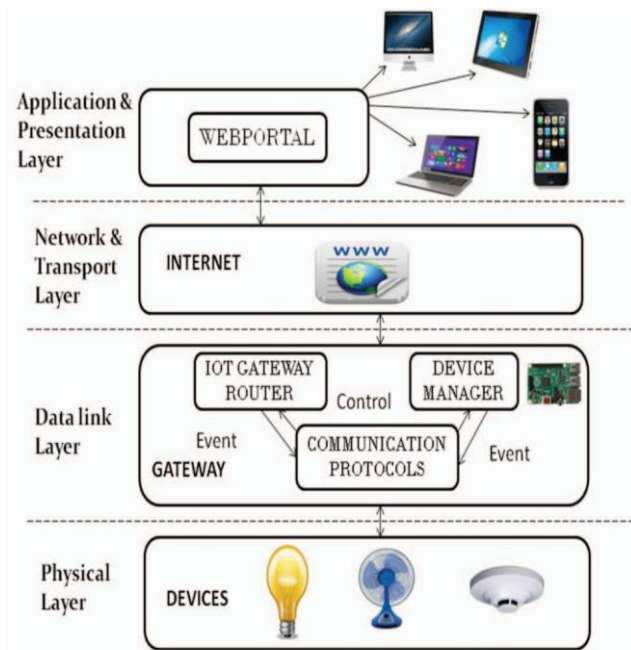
Application & Presentation Layer

WEBPORTAL

Network & Transport Layer

INTERNET

WWW

Data link Layer

IOT GATEWAY ROUTER

Control

DEVICE MANAGER

Event

GATEWAY

COMMUNICATION PROTOCOLS

Event

Physical Layer

DEVICES